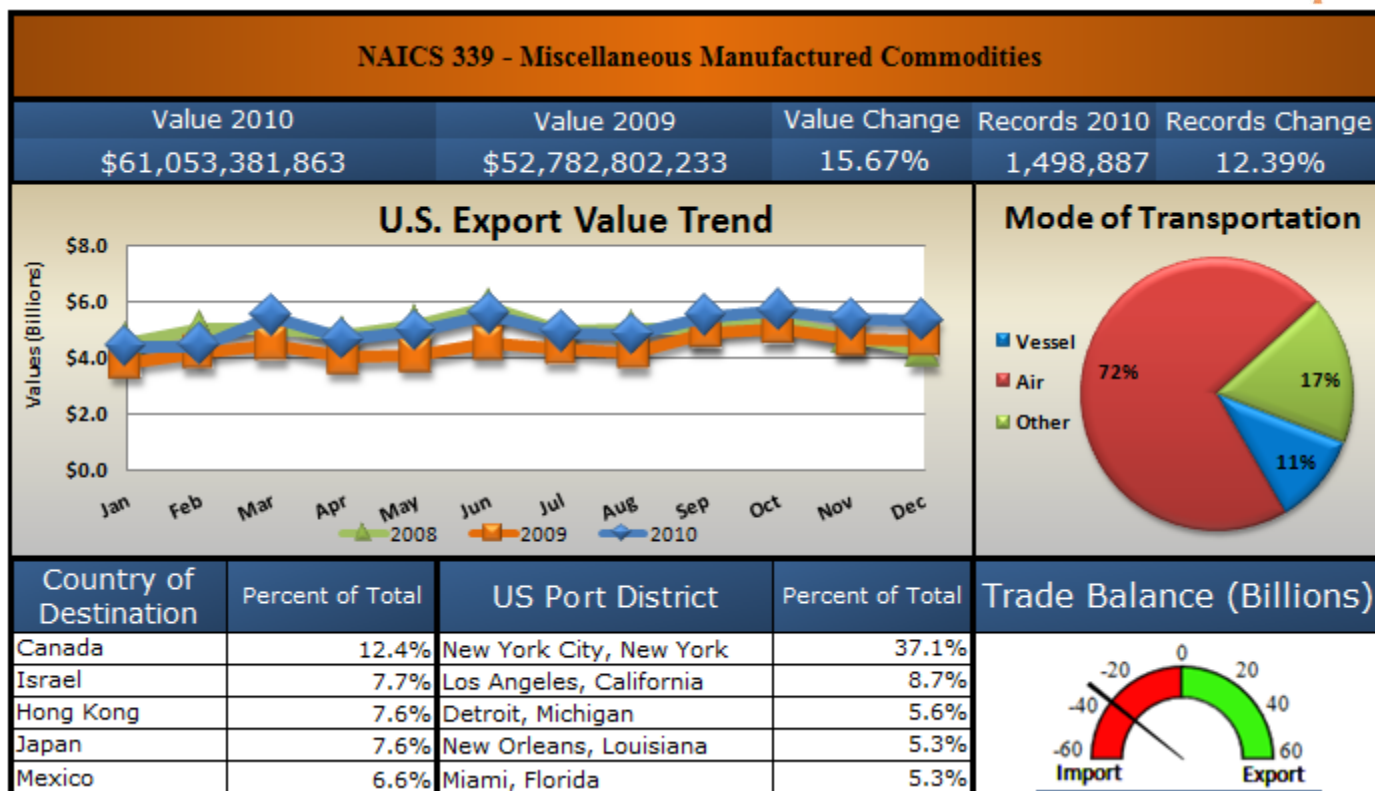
NAICS 339 - Miscellaneous Manufactured Commodities

| Value 2010 | Value 2009 | Value Change | Records 2010 | Records Change |
|---|---|---|---|---|
| $61,053,381,863 | $52,782,802,233 | 15.67% | 1,498,887 | 12.39% |

U.S. Export Value Trend

$8.0
$6.0
$4.0
$2.0
$0.0
Values (Billions)
Jan Feb Mar Apr May Jun Jul Aug Sep Oct Nov Dec
2008 2009 2010

Mode of Transportation

Vessel
Air
Other
72%
17%
11%

| Country of Destination | Percent of Total |
|---|---|
| Canada | 12.4% |
| Israel | 7.7% |
| Hong Kong | 7.6% |
| Japan | 7.6% |
| Mexico | 6.6% |

| US Port District | Percent of Total |
|---|---|
| New York City, New York | 37.1% |
| Los Angeles, California | 8.7% |
| Detroit, Michigan | 5.6% |
| New Orleans, Louisiana | 5.3% |
| Miami, Florida | 5.3% |

Trade Balance (Billions)

-60 -40 -20 0 20 40 60
Import Export